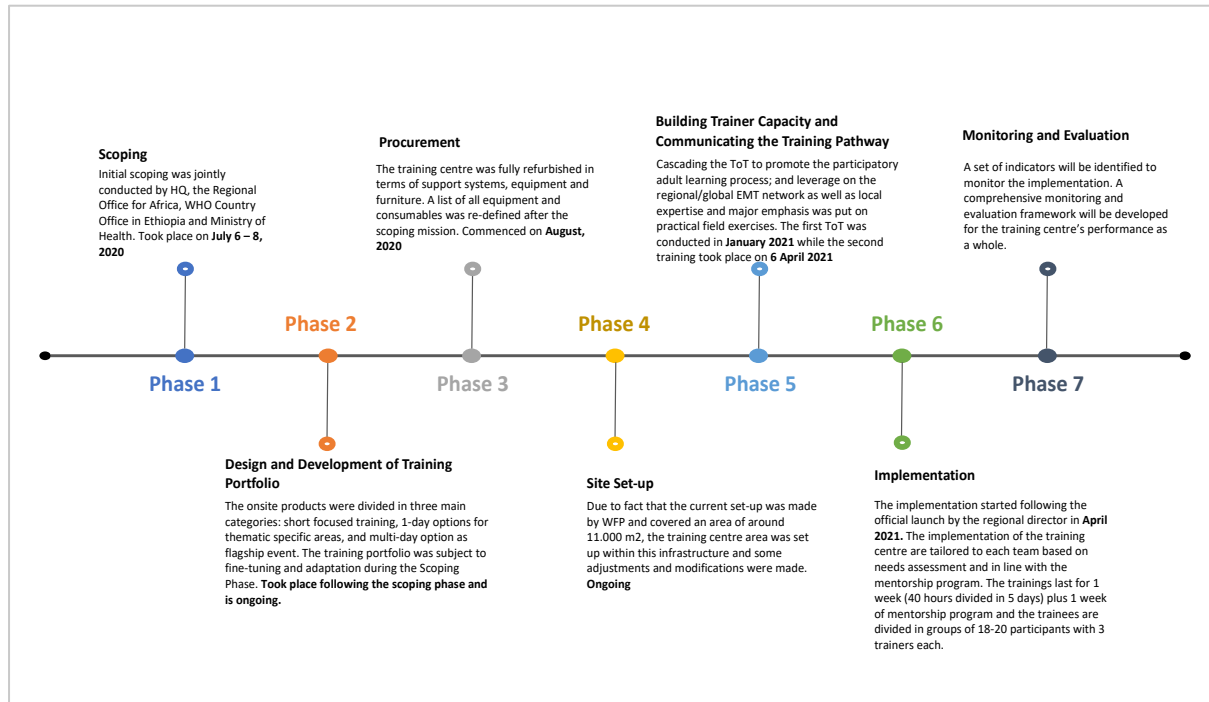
**Scoping**
Initial scoping was jointly conducted by HQ, the Regional Office for Africa, WHO Country Office in Ethiopia and Ministry of Health. Took place on **July 6 – 8, 2020**

**Procurement**
The training centre was fully refurbished in terms of support systems, equipment and furniture. A list of all equipment and consumables was re-defined after the scoping mission. Commenced on **August, 2020**

**Building Trainer Capacity and Communicating the Training Pathway**
Cascading the ToT to promote the participatory adult learning process; and leverage on the regional/global EMT network as well as local expertise and major emphasis was put on practical field exercises. The first ToT was conducted in **January 2021** while the second training took place on **6 April 2021**

**Monitoring and Evaluation**
A set of indicators will be identified to monitor the implementation. A comprehensive monitoring and evaluation framework will be developed for the training centre's performance as a whole.

Phase 2

Phase 4

Phase 6

Phase 1

Phase 3

Phase 5

Phase 7

**Design and Development of Training Portfolio**
The onsite products were divided in three main categories: short focused training, 1-day options for thematic specific areas, and multi-day option as flagship event. The training portfolio was subject to fine-tuning and adaptation during the Scoping Phase. **Took place following the scoping phase and is ongoing.**

**Site Set-up**
Due to fact that the current set-up was made by WFP and covered an area of around 11.000 m2, the training centre area was set up within this infrastructure and some adjustments and modifications were made. **Ongoing**

**Implementation**
The implementation started following the official launch by the regional director in **April 2021.** The implementation of the training centre are tailored to each team based on needs assessment and in line with the mentorship program. The trainings last for 1 week (40 hours divided in 5 days) plus 1 week of mentorship program and the trainees are divided in groups of 18-20 participants with 3 trainers each.